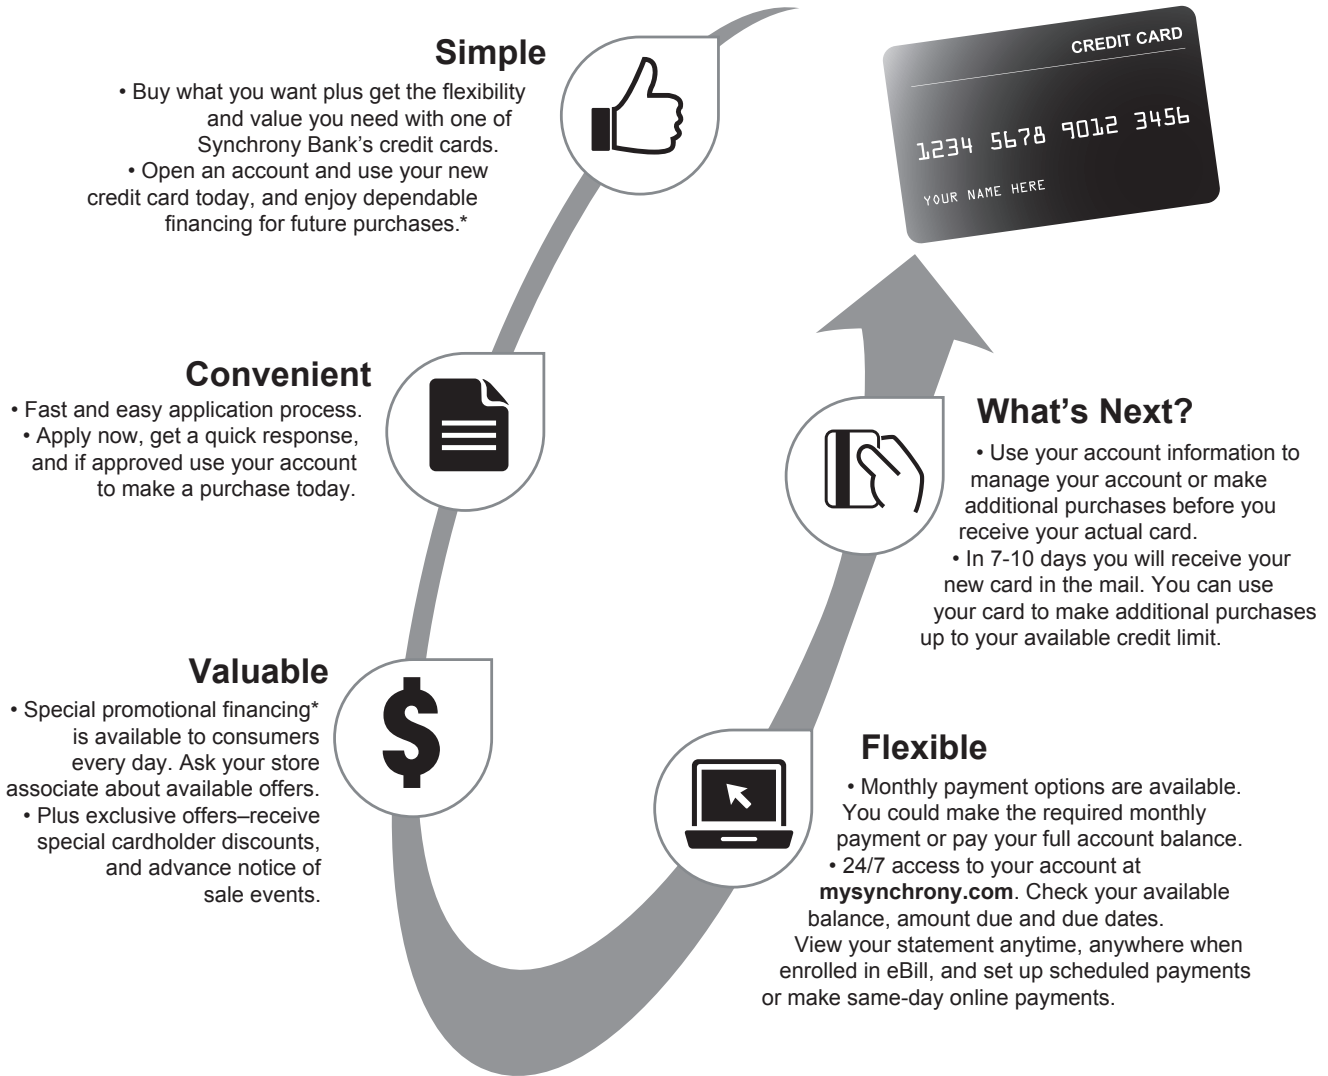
Simple

• Buy what you want plus get the flexibility and value you need with one of Synchrony Bank's credit cards.
• Open an account and use your new credit card today, and enjoy dependable financing for future purchases.*

CREDIT CARD
1234 5678 9012 3456
YOUR NAME HERE

Convenient

• Fast and easy application process.
• Apply now, get a quick response, and if approved use your account to make a purchase today.

What's Next?

• Use your account information to manage your account or make additional purchases before you receive your actual card.
• In 7-10 days you will receive your new card in the mail. You can use your card to make additional purchases up to your available credit limit.

Valuable

• Special promotional financing* is available to consumers every day. Ask your store associate about available offers.
• Plus exclusive offers–receive special cardholder discounts, and advance notice of sale events.

Flexible

• Monthly payment options are available. You could make the required monthly payment or pay your full account balance.
• 24/7 access to your account at **mysynchrony.com**. Check your available balance, amount due and due dates. View your statement anytime, anywhere when enrolled in eBill, and set up scheduled payments or make same-day online payments.